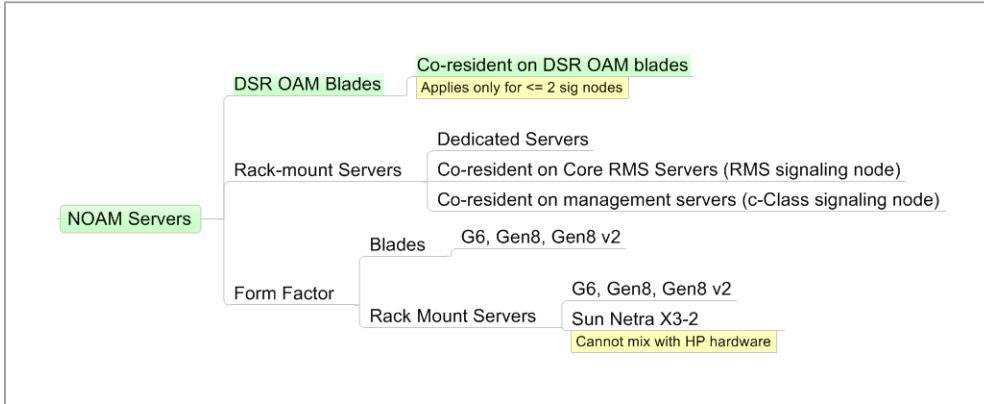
NOAM Servers

DSR OAM Blades

Co-resident on DSR OAM blades

Applies only for <= 2 sig nodes

Rack-mount Servers

Dedicated Servers

Co-resident on Core RMS Servers (RMS signaling node)

Co-resident on management servers (c-Class signaling node)

Form Factor

Blades

G6, Gen8, Gen8 v2

Rack Mount Servers

G6, Gen8, Gen8 v2

Sun Netra X3-2

Cannot mix with HP hardware